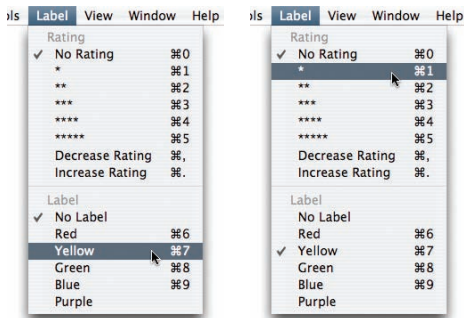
ols Label View Window Help

Rating
✓ No Rating ⌘0
* ⌘1
** ⌘2
*** ⌘3
**** ⌘4
***** ⌘5
Decrease Rating ⌘,
Increase Rating ⌘.

Label
✓ No Label
Red ⌘6
Yellow ⌘7
Green ⌘8
Blue ⌘9
Purple

ols Label View Window Help

Rating
✓ No Rating ⌘0
* ⌘1
** ⌘2
*** ⌘3
**** ⌘4
***** ⌘5
Decrease Rating ⌘,
Increase Rating ⌘.

Label
No Label
Red ⌘6
✓ Yellow ⌘7
Green ⌘8
Blue ⌘9
Purple